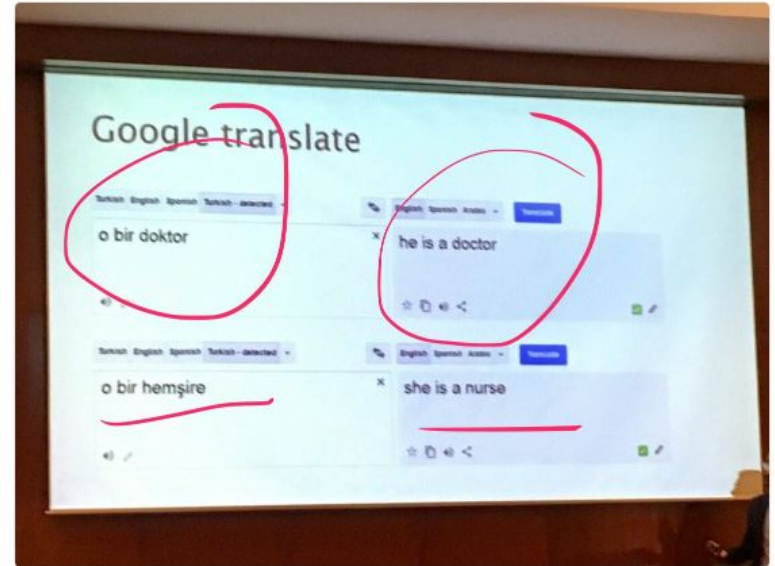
Google translate

Turkish English Spanish Turkish - detected

o bir doktor

English Spanish Arabic

Translate

he is a doctor

Turkish English Spanish Turkish - detected

o bir hemşire

English Spanish Arabic

Translate

she is a nurse